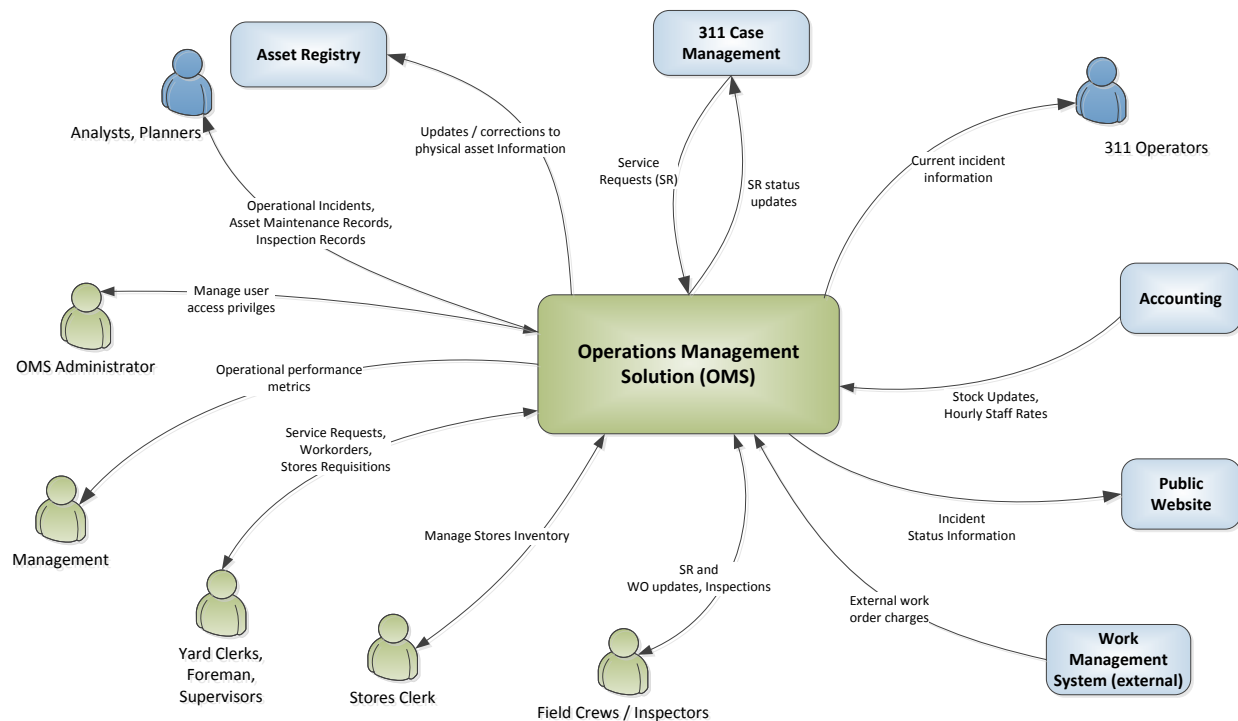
Asset Registry

311 Case Management

Analysts, Planners

Updates / corrections to physical asset Information

Service Requests (SR)

SR status updates

Current incident information

311 Operators

Operational Incidents, Asset Maintenance Records, Inspection Records

Manage user access privilges

Accounting

OMS Administrator

Operational performance metrics

Operations Management Solution (OMS)

Stock Updates, Hourly Staff Rates

Service Requests, Workorders, Stores Requisitions

Public Website

Management

Manage Stores Inventory

Incident Status Information

SR and WO updates, Inspections

External work order charges

Yard Clerks, Foreman, Supervisors

Stores Clerk

Work Management System (external)

Field Crews / Inspectors